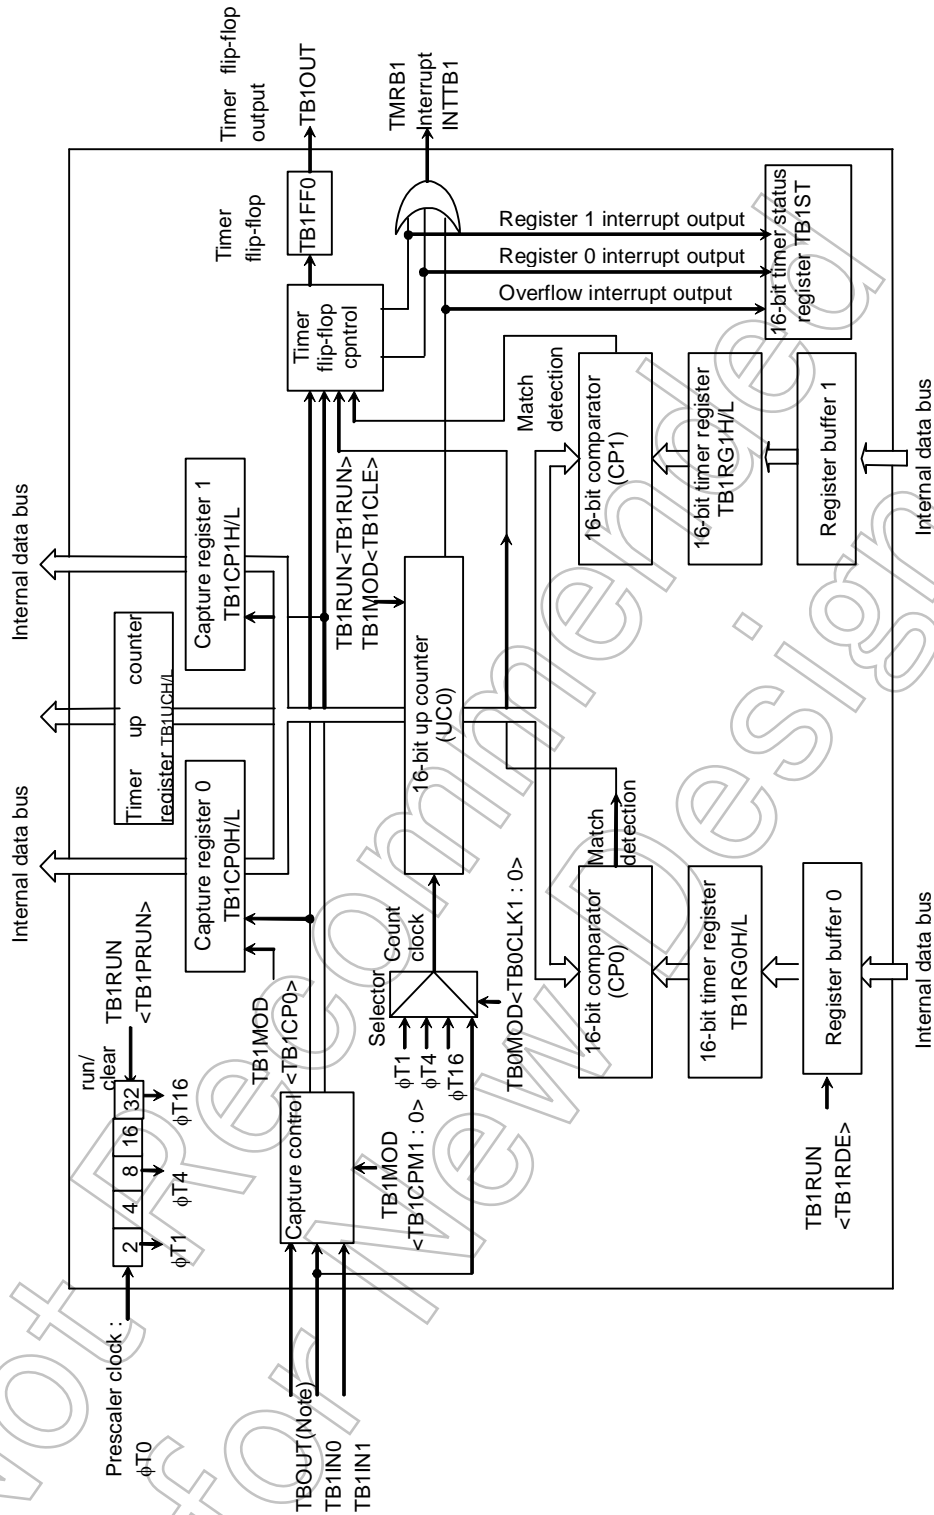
Timer flip-flop output
TB1OUT
TMRB1 interrupt INTTB1
Timer flip-flop
TB1FF0
Register 1 interrupt output
Register 0 interrupt output
Overflow interrupt output
16-bit timer status register TB1ST
Timer flip-flop cpntrol
Match detection
16-bit comparator (CP1)
16-bit timer register TB1RG1H/L
Register buffer 1
Internal data bus
Internal data bus
Capture register 1 TB1CP1H/L
TB1RUN<TB1RUN>
TB1MOD<TB1CLE>
Timer up counter register TB1UCH/L
16-bit up counter (UC0)
Internal data bus
Capture register 0 TB1CP0H/L
Match detection
16-bit comparator (CP0)
16-bit timer register TB1RG0H/L
Register buffer 0
Internal data bus
TB1RUN <TB1PRUN>
run/ clear
TB1MOD <TB1CP0>
Selector
Count clock
TB0MOD<TB0CLK1 : 0>
φT1
φT4
φT16
2
4
8
16
32
φT1
φT4
φT16
Capture control
TB1MOD <TB1CPM1 : 0>
TB1RUN <TB1RDE>
Prescaler clock : φT0
TBOUT(Note)
TB1IN0
TB1IN1
Not Recommended for New Design